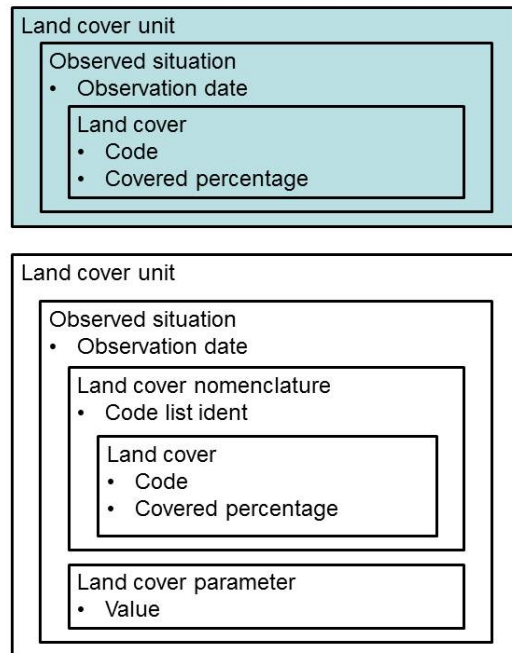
Land cover unit

Observed situation
• Observation date

Land cover
• Code
• Covered percentage

Land cover unit

Observed situation
• Observation date

Land cover nomenclature
• Code list ident

Land cover
• Code
• Covered percentage

Land cover parameter
• Value